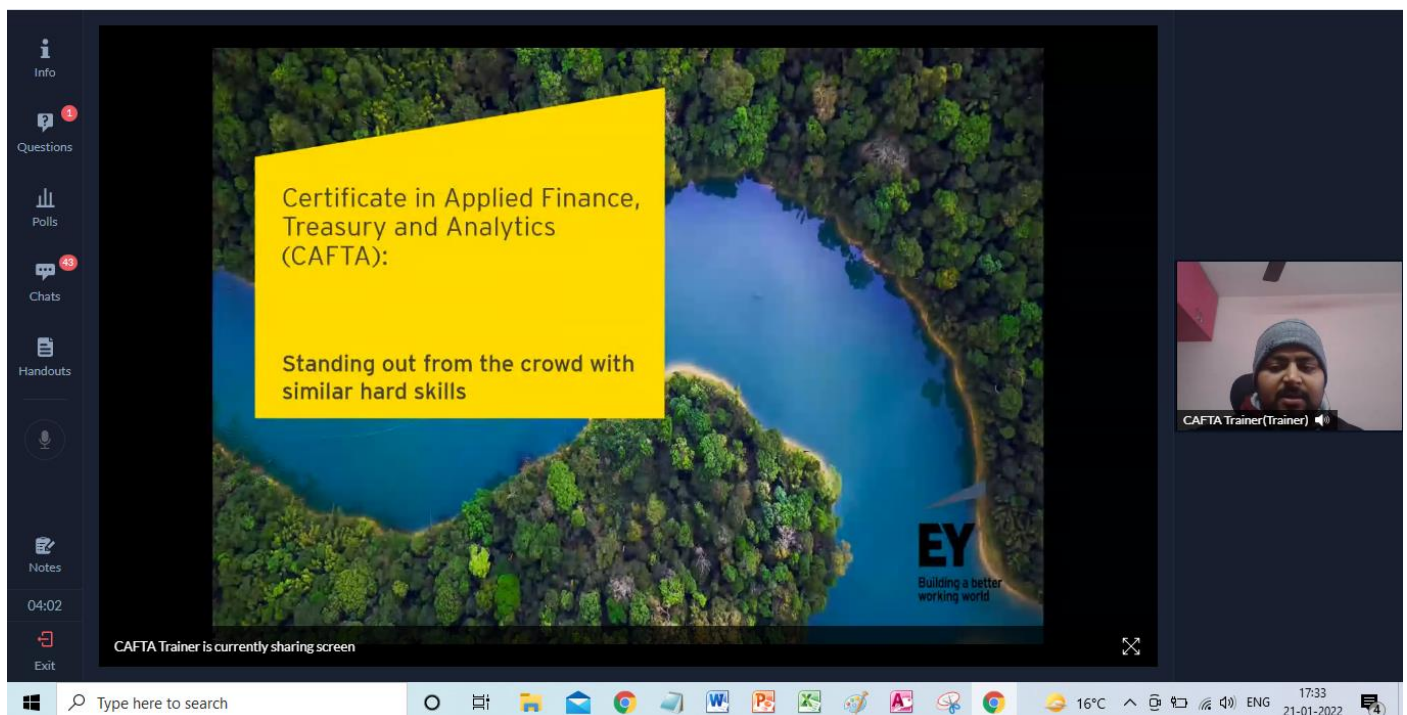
Info

1
Questions

Polls

43
Chats

Handouts

Certificate in Applied Finance, Treasury and Analytics (CAFTA):

Standing out from the crowd with similar hard skills

EY
Building a better working world

CAFTA Trainer(Trainer)

Notes

04:02

Exit

CAFTA Trainer is currently sharing screen

Type here to search

16°C ENG 17:33 21-01-2022

4